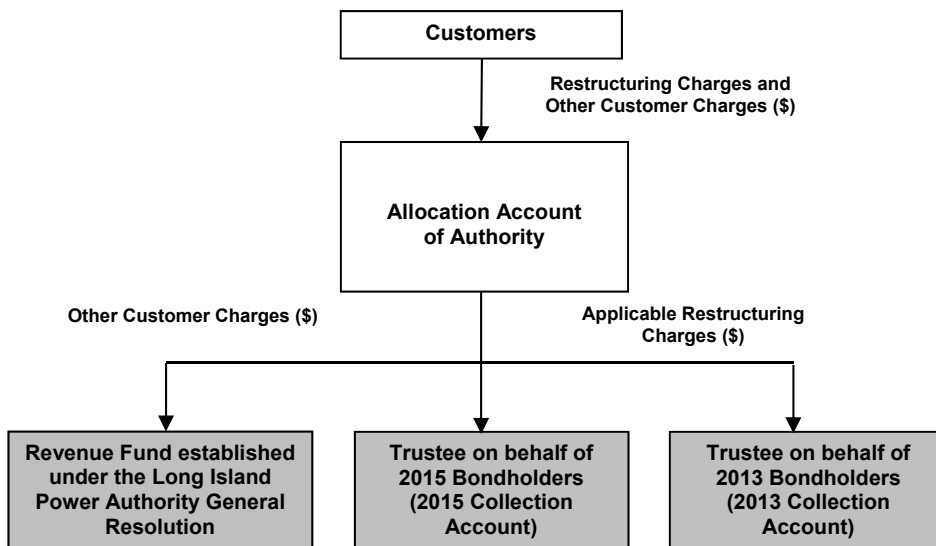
Customers

Restructuring Charges and Other Customer Charges ($)

Allocation Account of Authority

Other Customer Charges ($)

Applicable Restructuring Charges ($)

Revenue Fund established under the Long Island Power Authority General Resolution

Trustee on behalf of 2015 Bondholders (2015 Collection Account)

Trustee on behalf of 2013 Bondholders (2013 Collection Account)